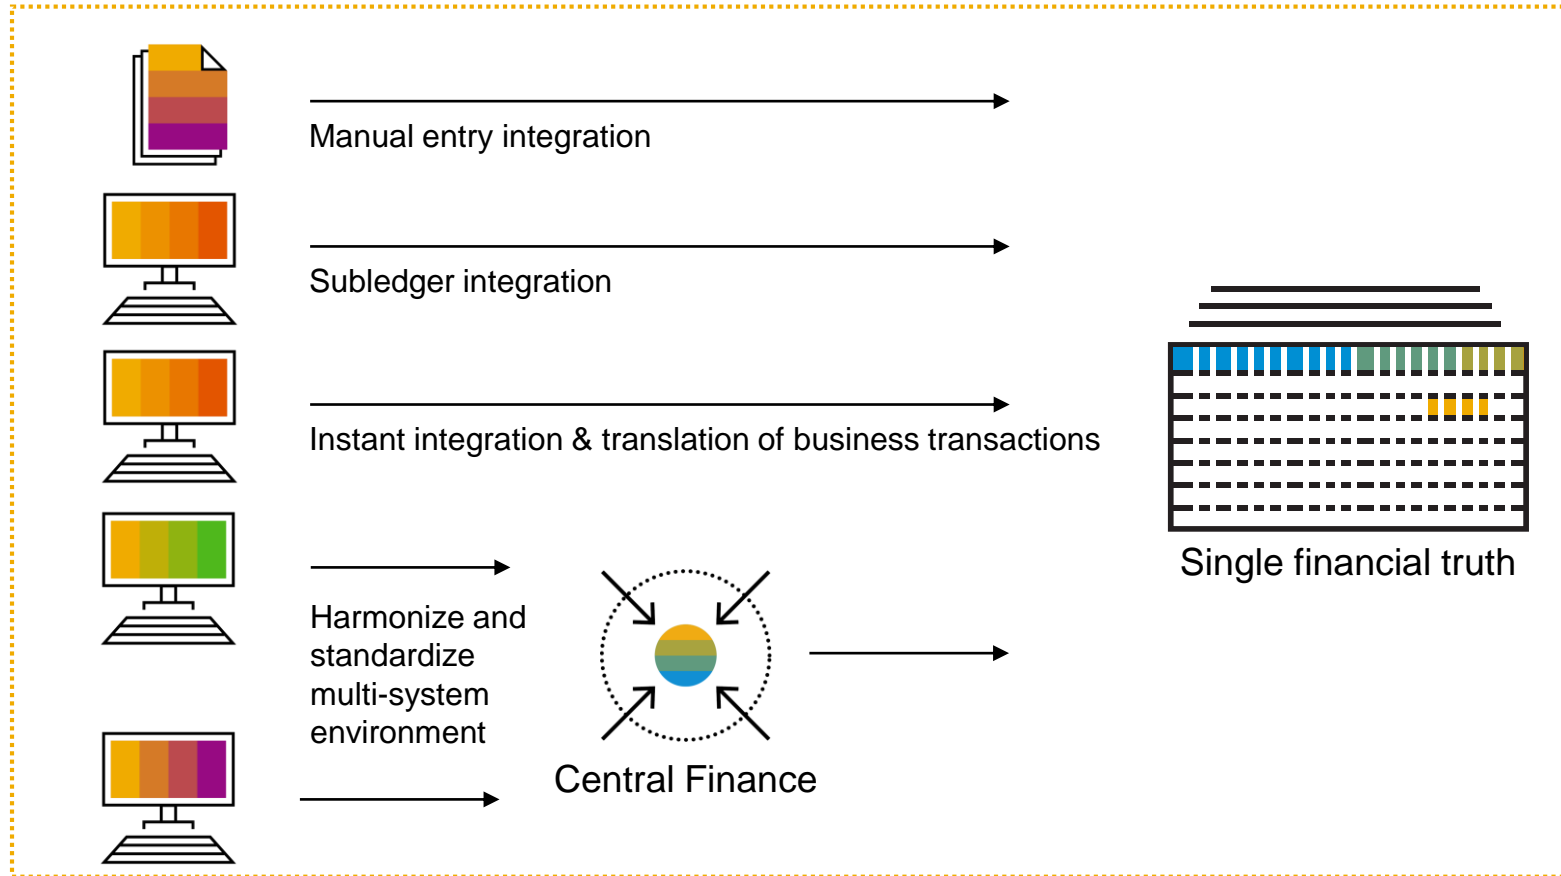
Manual entry integration

Subledger integration

Instant integration & translation of business transactions

Harmonize and standardize multi-system environment

Central Finance

Single financial truth